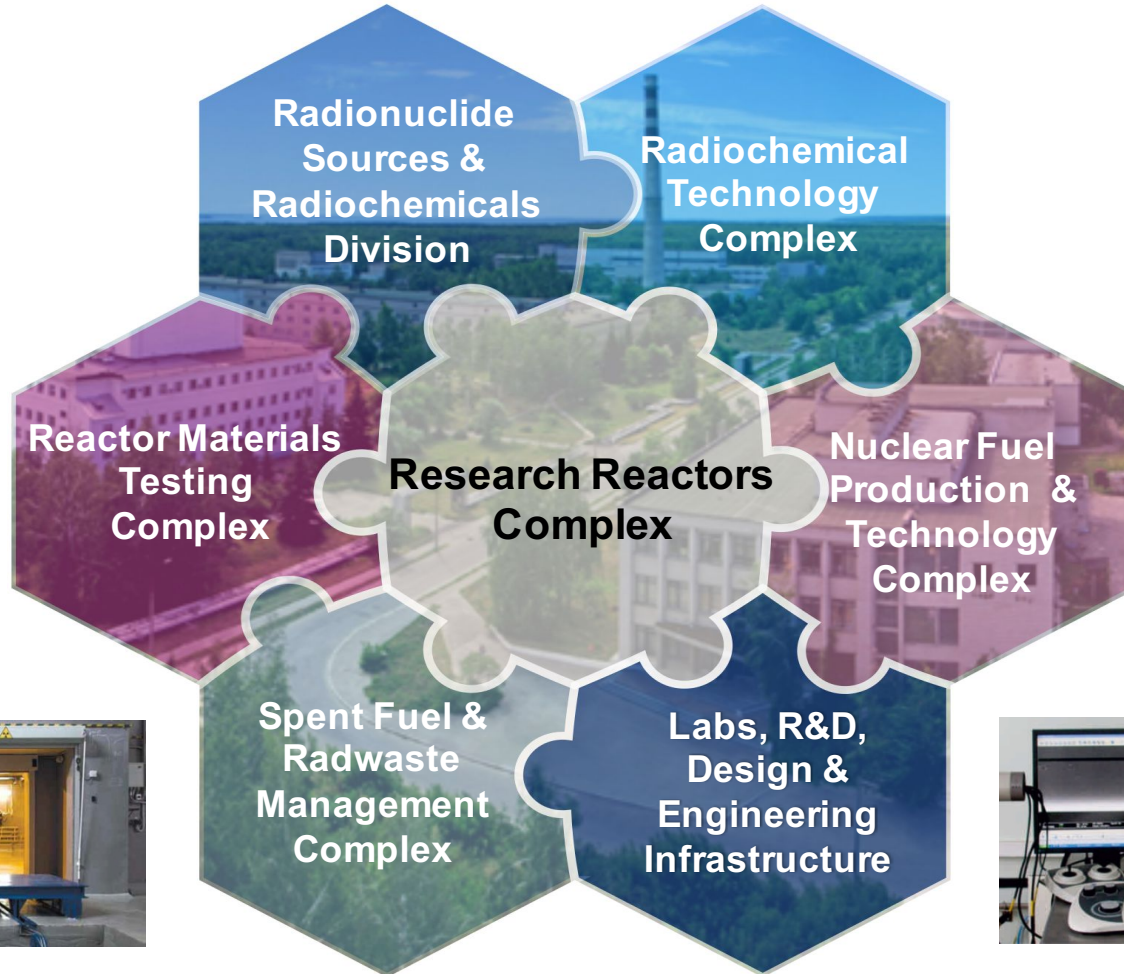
Radionuclide Sources & Radiochemicals Division

Radiochemical Technology Complex

Reactor Materials Testing Complex

Research Reactors Complex

Nuclear Fuel Production & Technology Complex

Spent Fuel & Radwaste Management Complex

Labs, R&D, Design & Engineering Infrastructure